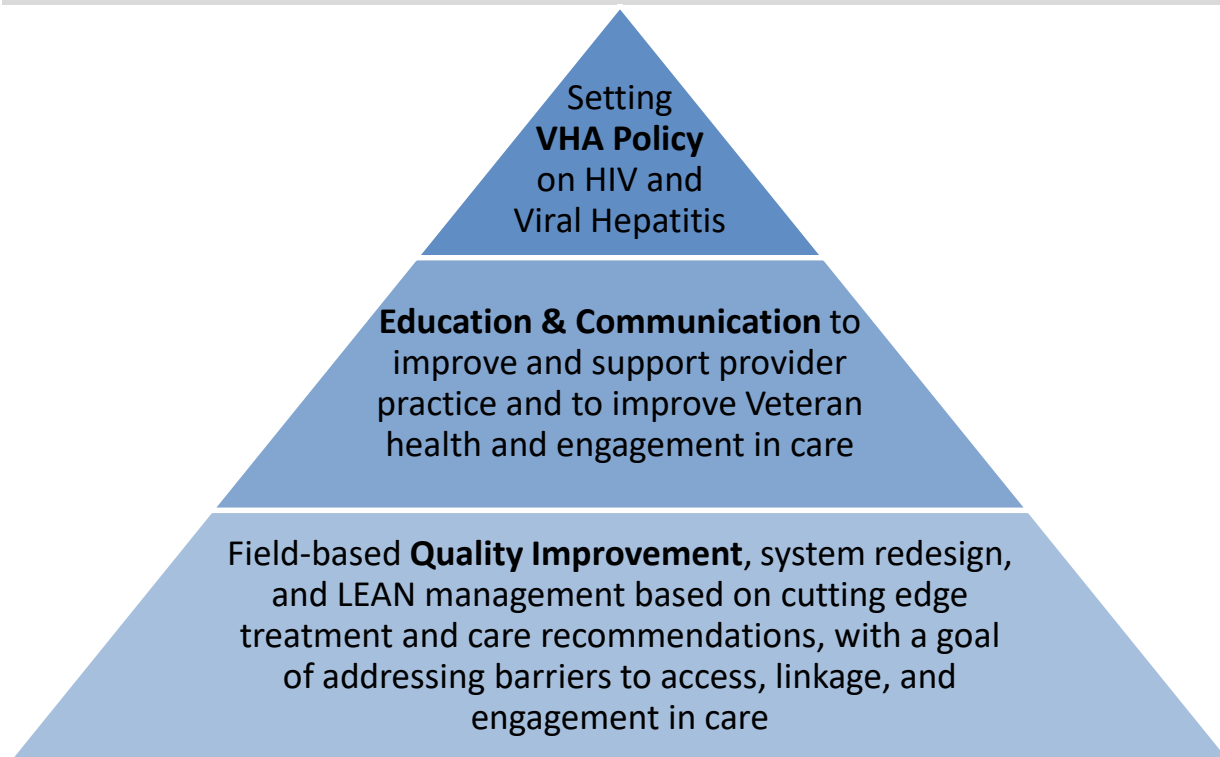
Setting VHA Policy on HIV and Viral Hepatitis

Education & Communication to improve and support provider practice and to improve Veteran health and engagement in care

Field-based Quality Improvement, system redesign, and LEAN management based on cutting edge treatment and care recommendations, with a goal of addressing barriers to access, linkage, and engagement in care